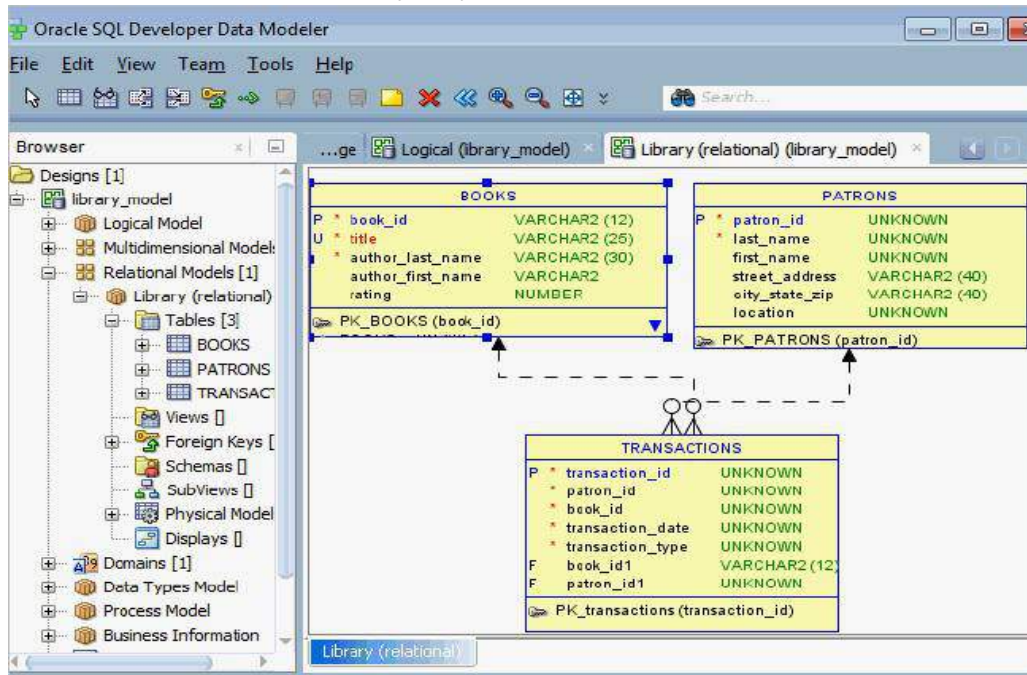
Oracle SQL Developer Data Modeler

File Edit View Team Tools Help

Search...

Browser

Designs [1]
library_model
Logical Model
Multidimensional Model
Relational Models [1]
Library (relational)
Tables [3]
BOOKS
PATRONS
TRANSACT
Views []
Foreign Keys [
Schemas []
SubViews []
Physical Model
Displays []
Domains [1]
Data Types Model
Process Model
Business Information

...ge | Logical (library_model) | Library (relational) (library_model)

BOOKS

| | | |
|---|---|---|
| P * | book_id | VARCHAR2 (12) |
| U * | title | VARCHAR2 (25) |
| * | author_last_name | VARCHAR2 (30) |
| | author_first_name | VARCHAR2 |
| | rating | NUMBER |

PK_BOOKS (book_id)

PATRONS

| | | |
|---|---|---|
| P * | patron_id | UNKNOWN |
| * | last_name | UNKNOWN |
| | first_name | UNKNOWN |
| | street_address | VARCHAR2 (40) |
| | city_state_zip | VARCHAR2 (40) |
| | location | UNKNOWN |

PK_PATRONS (patron_id)

TRANSACTIONS

| | | |
|---|---|---|
| P * | transaction_id | UNKNOWN |
| * | patron_id | UNKNOWN |
| * | book_id | UNKNOWN |
| * | transaction_date | UNKNOWN |
| * | transaction_type | UNKNOWN |
| F | book_id1 | VARCHAR2 (12 |
| F | patron_id1 | UNKNOWN |

PK_transactions (transaction_id)

Library (relational)